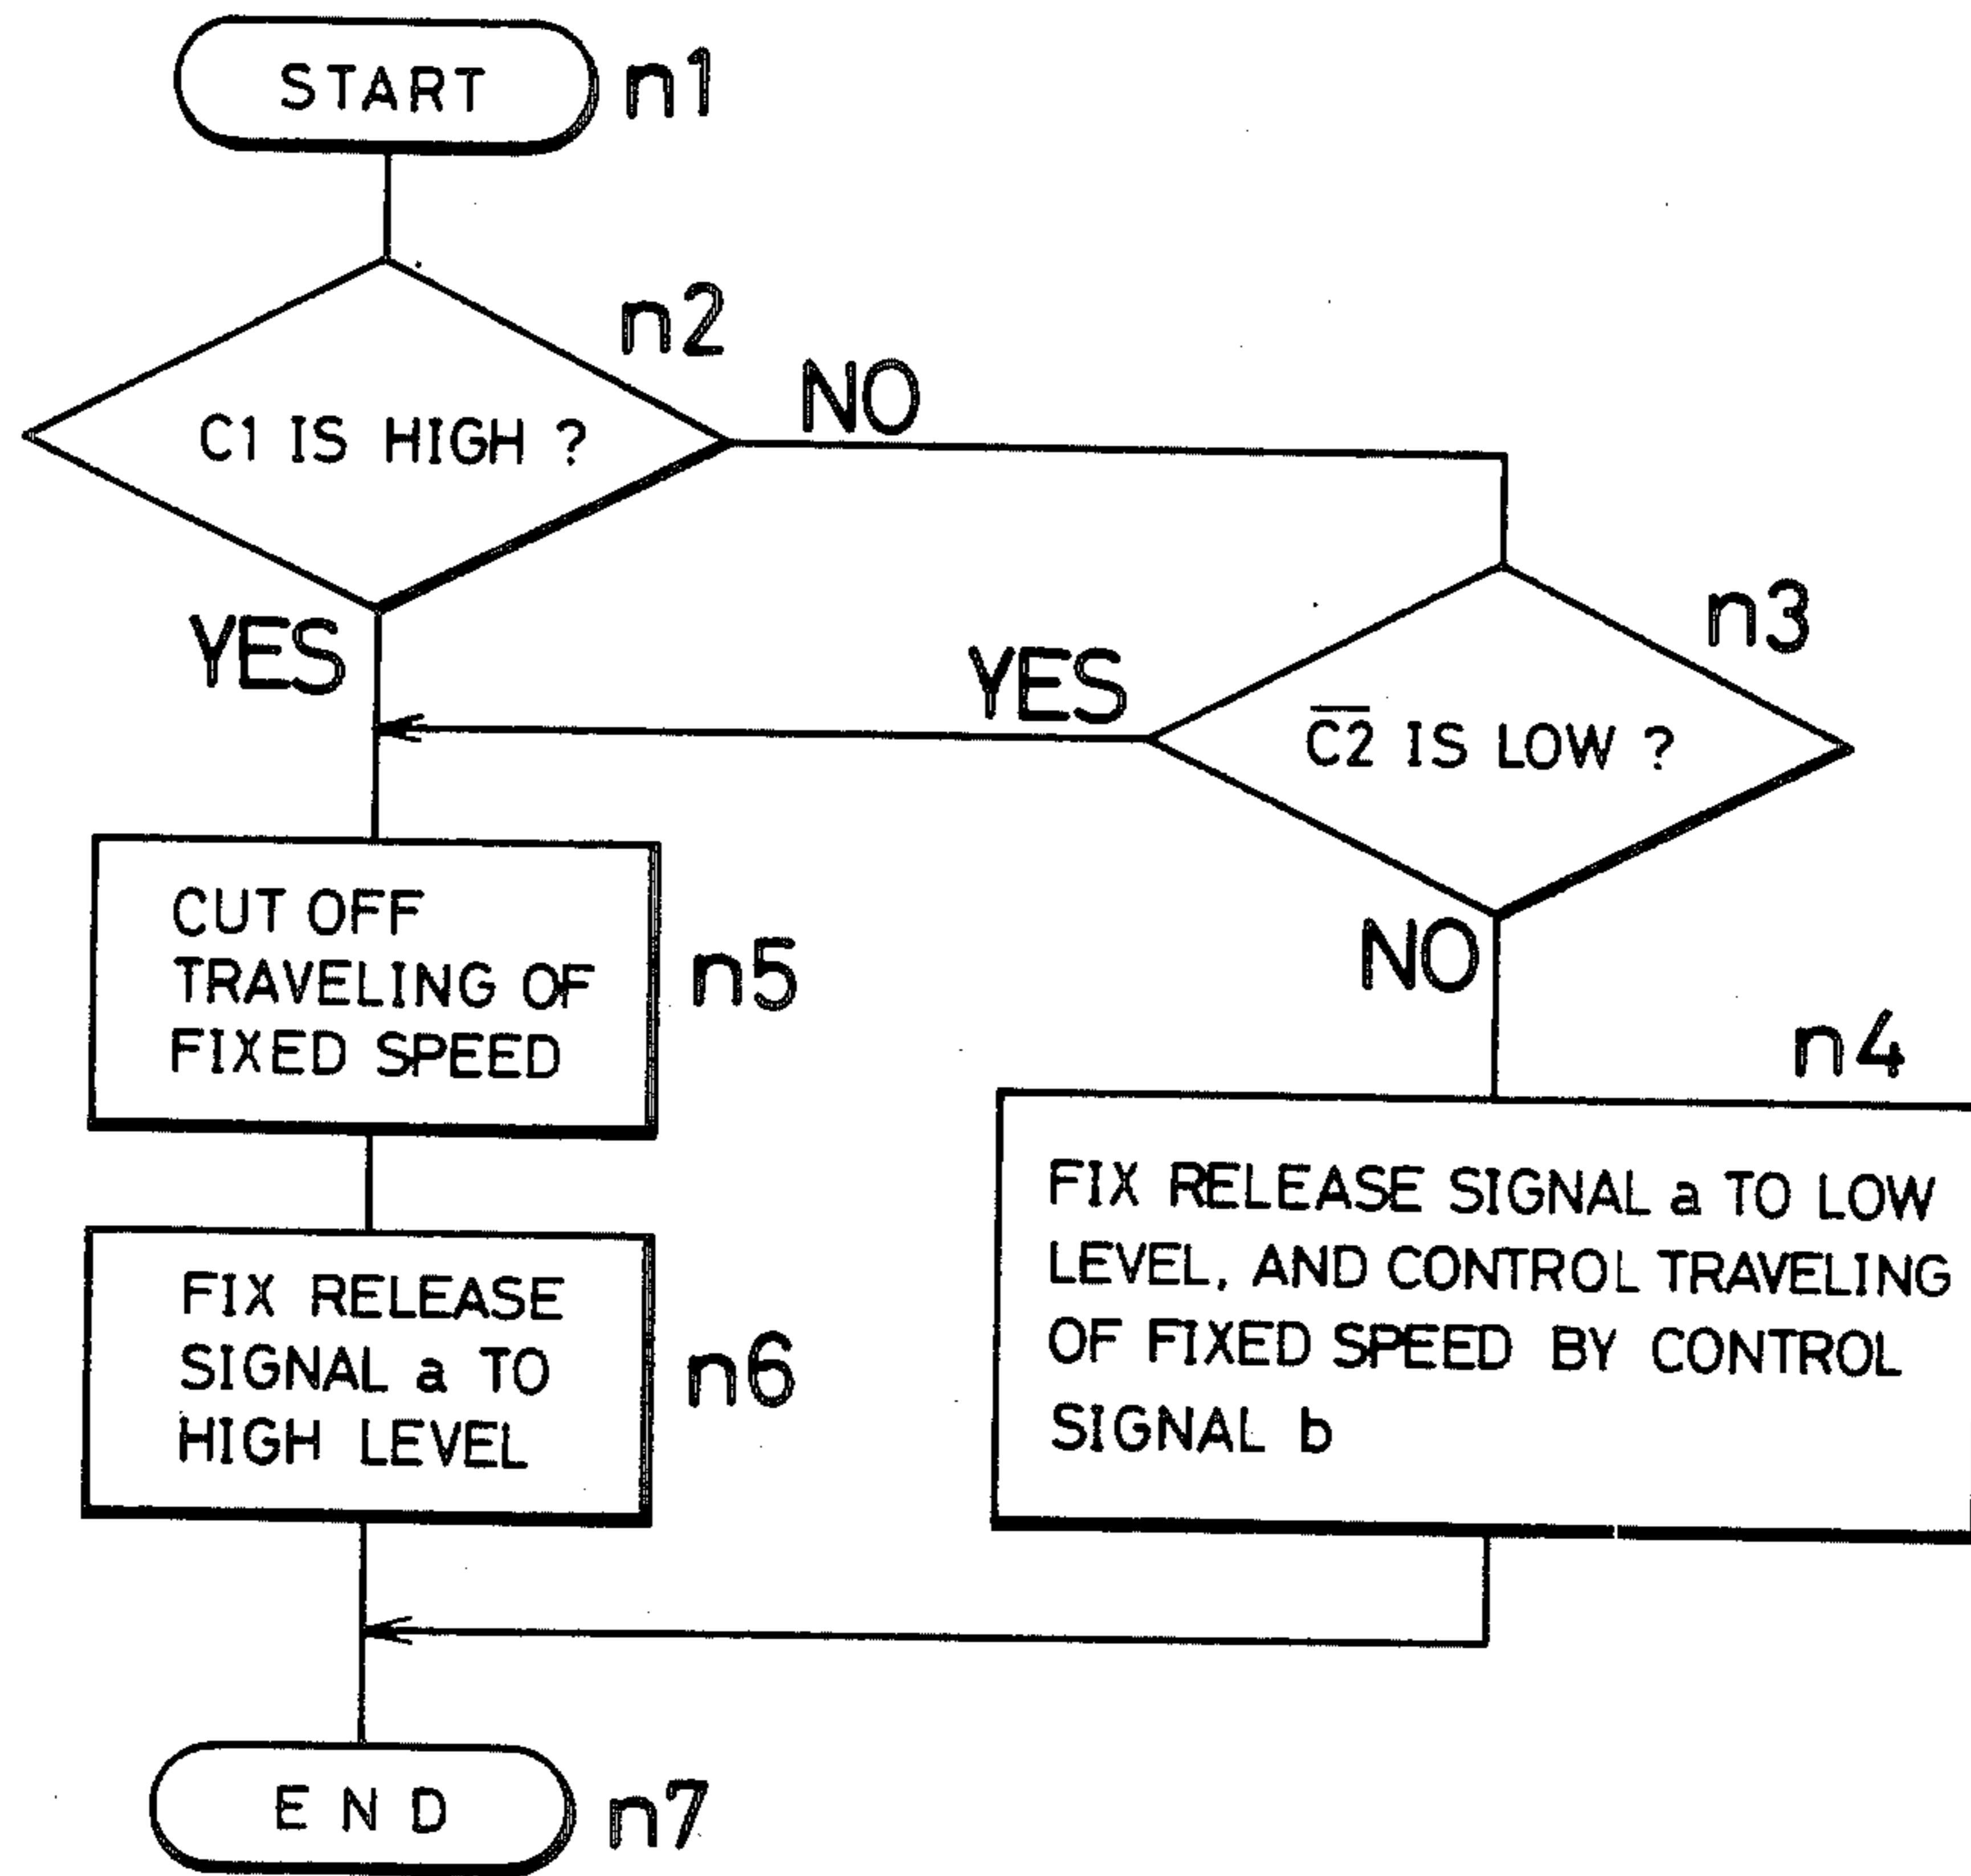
START n1

C1 IS HIGH ? n2

NO

YES

YES

$\overline{C2}$ IS LOW ? n3

NO

CUT OFF TRAVELING OF FIXED SPEED n5

n4

FIX RELEASE SIGNAL a TO LOW LEVEL, AND CONTROL TRAVELING OF FIXED SPEED BY CONTROL SIGNAL b

FIX RELEASE SIGNAL a TO HIGH LEVEL n6

END n7